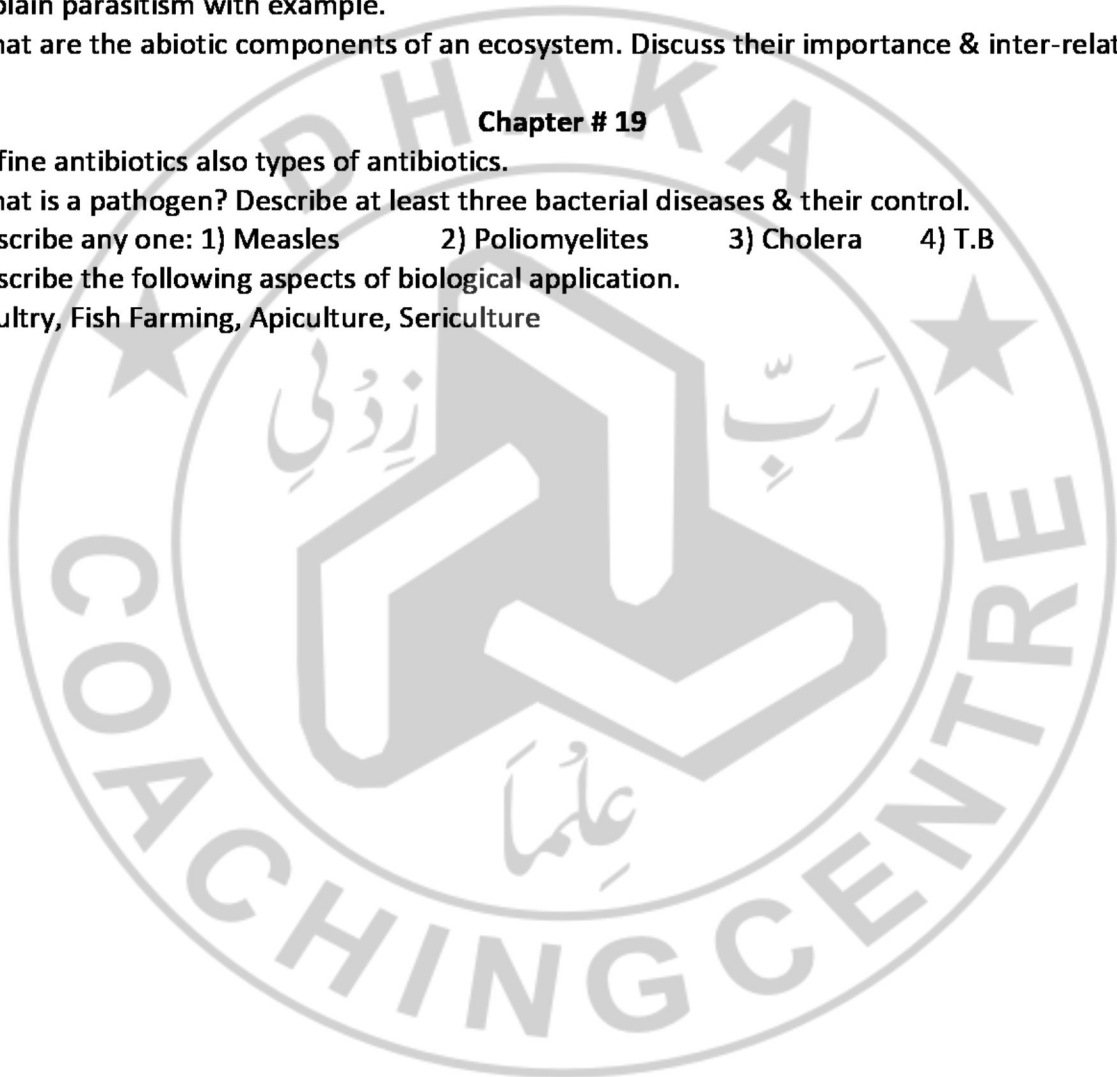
plain parasitism with example.
hat are the abiotic components of an ecosystem. Discuss their importance & inter-relat

Chapter # 19

fine antibiotics also types of antibiotics.
hat is a pathogen? Describe at least three bacterial diseases & their control.
scribe any one: 1) Measles 2) Poliomyelites 3) Cholera 4) T.B
scribe the following aspects of biological application.
ultry, Fish Farming, Apiculture, Sericulture

DHAKA
COACHING CENTRE
رَبِّ زِدْنِي عِلْمًا